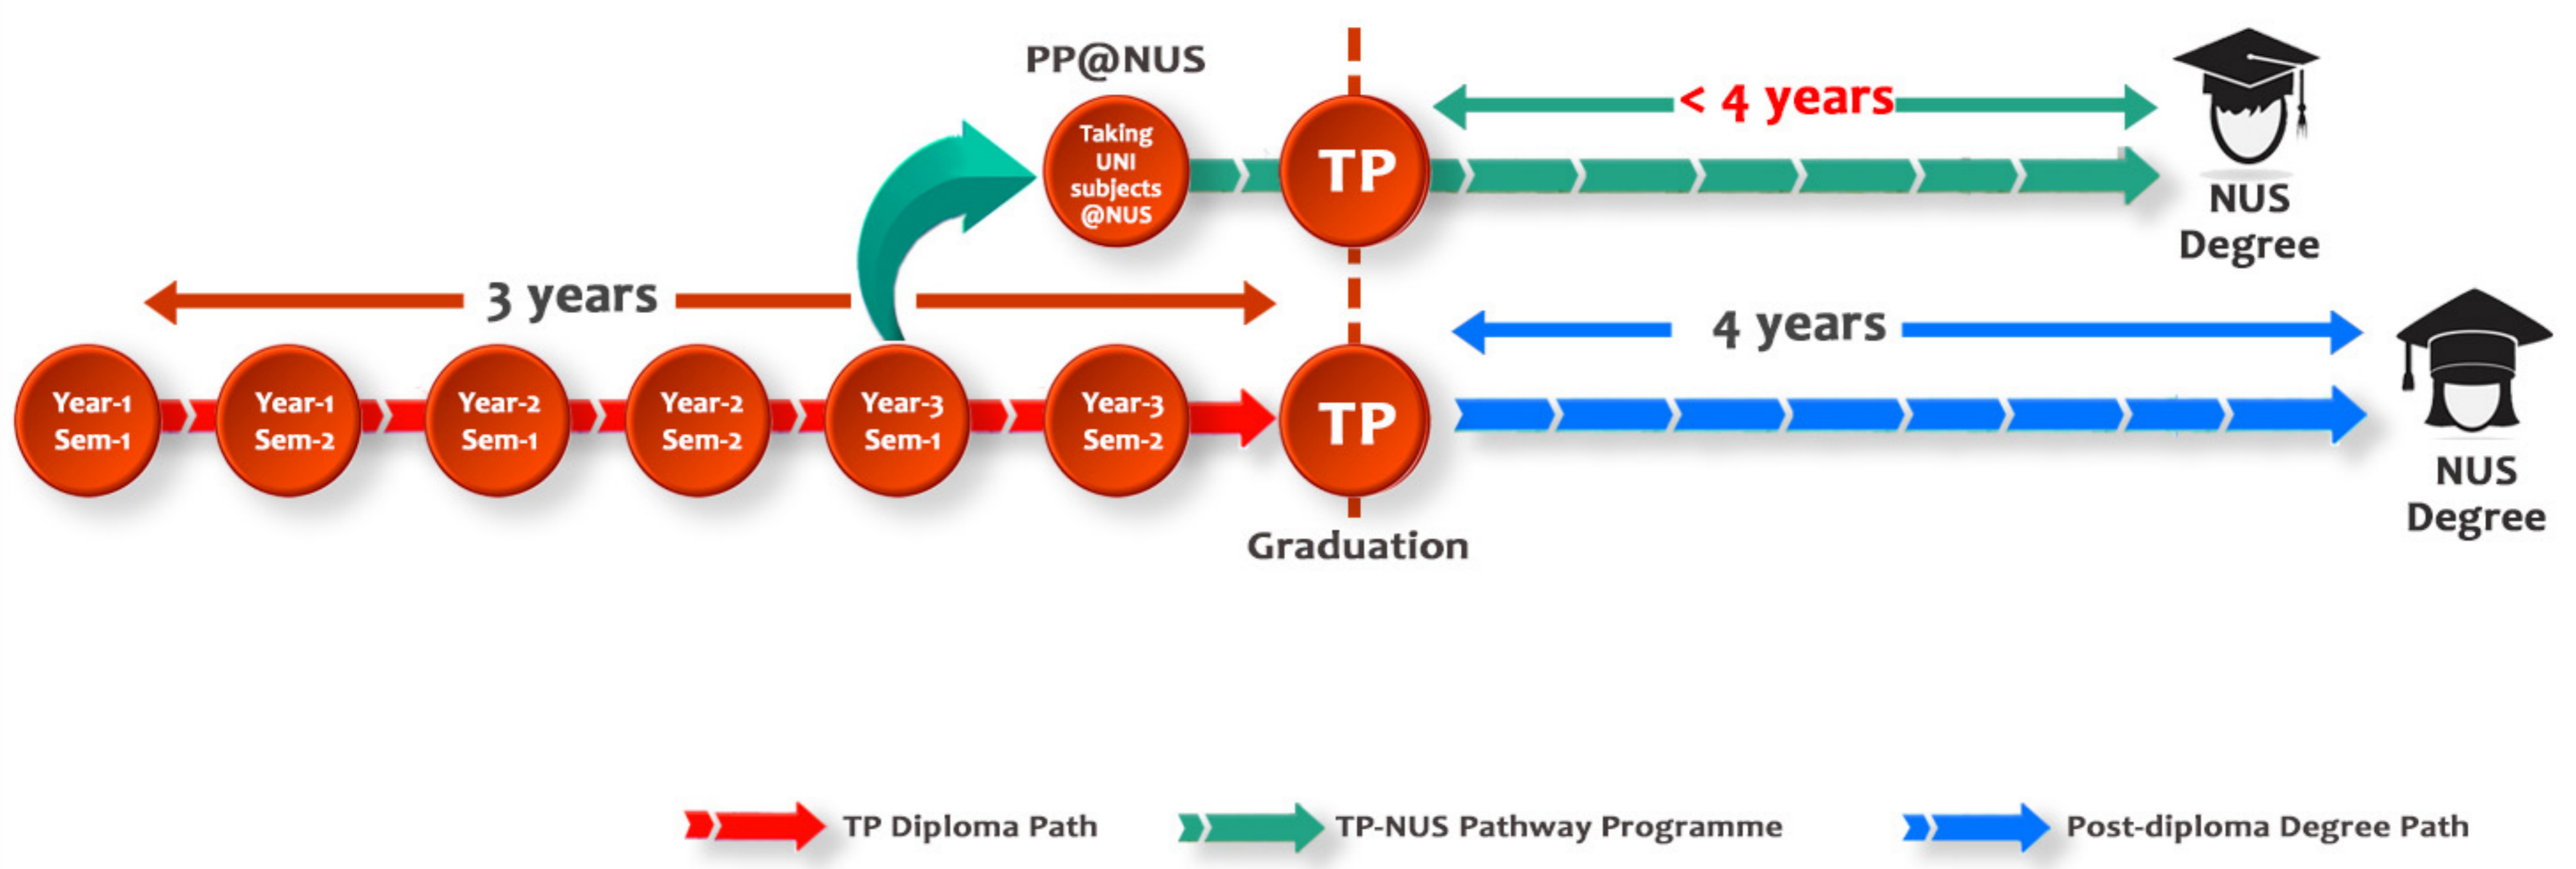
PP@NUS

Taking UNI subjects @NUS

TP

< 4 years

NUS Degree

3 years

4 years

Year-1 Sem-1

Year-1 Sem-2

Year-2 Sem-1

Year-2 Sem-2

Year-3 Sem-1

Year-3 Sem-2

TP

NUS Degree

Graduation

TP Diploma Path

TP-NUS Pathway Programme

Post-diploma Degree Path